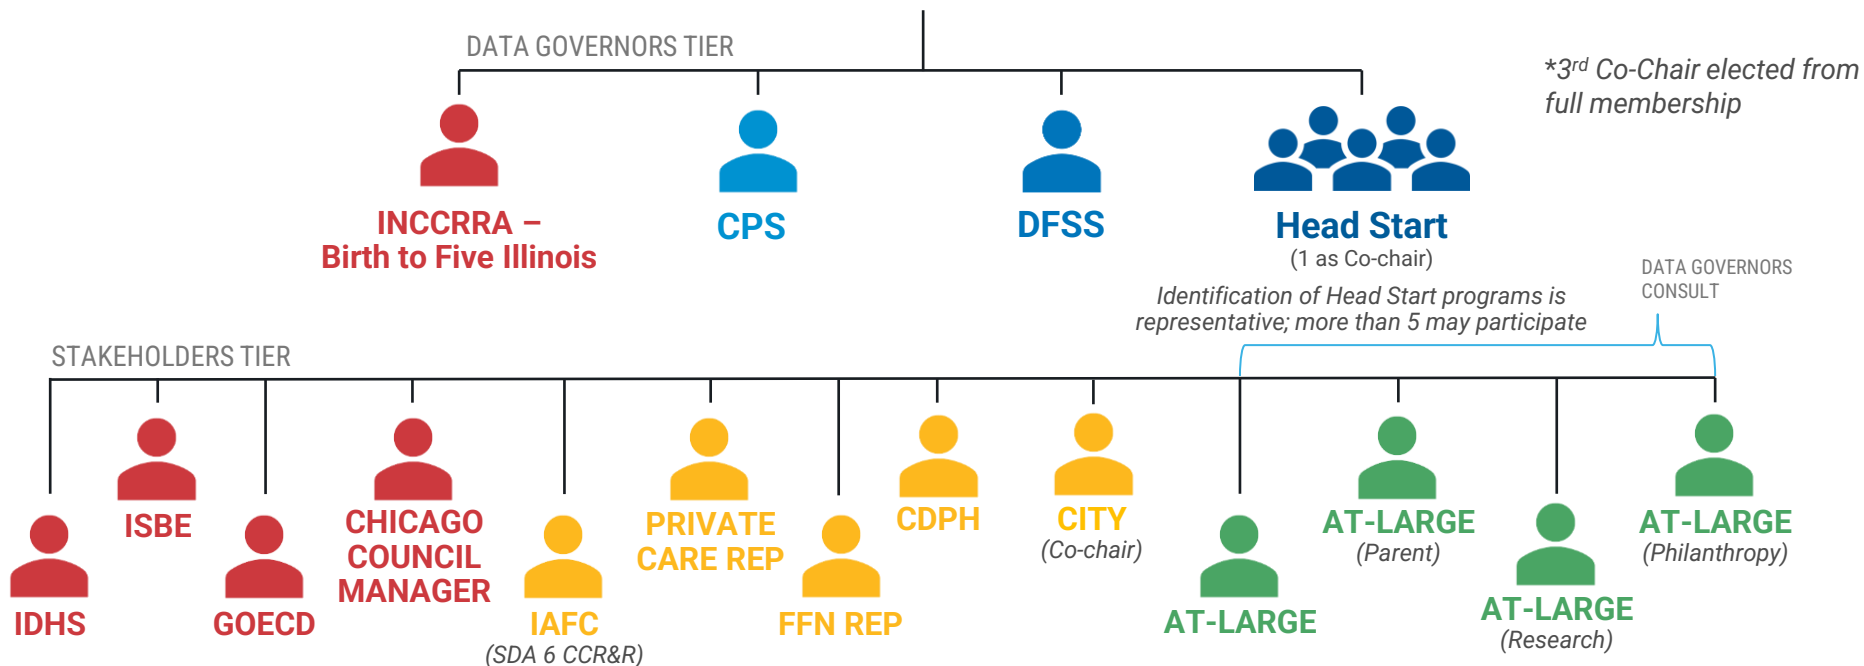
DATA GOVERNORS TIER

*3$^{rd}$ Co-Chair elected from full membership

INCCRRA – Birth to Five Illinois

CPS

DFSS

Head Start
(1 as Co-chair)

DATA GOVERNORS CONSULT

Identification of Head Start programs is representative; more than 5 may participate

STAKEHOLDERS TIER

ISBE

CHICAGO COUNCIL MANAGER

PRIVATE CARE REP

CDPH

CITY
(Co-chair)

AT-LARGE
(Parent)

AT-LARGE
(Philanthropy)

IDHS

GOECD

IAFC
(SDA 6 CCR&R)

FFN REP

AT-LARGE

AT-LARGE
(Research)